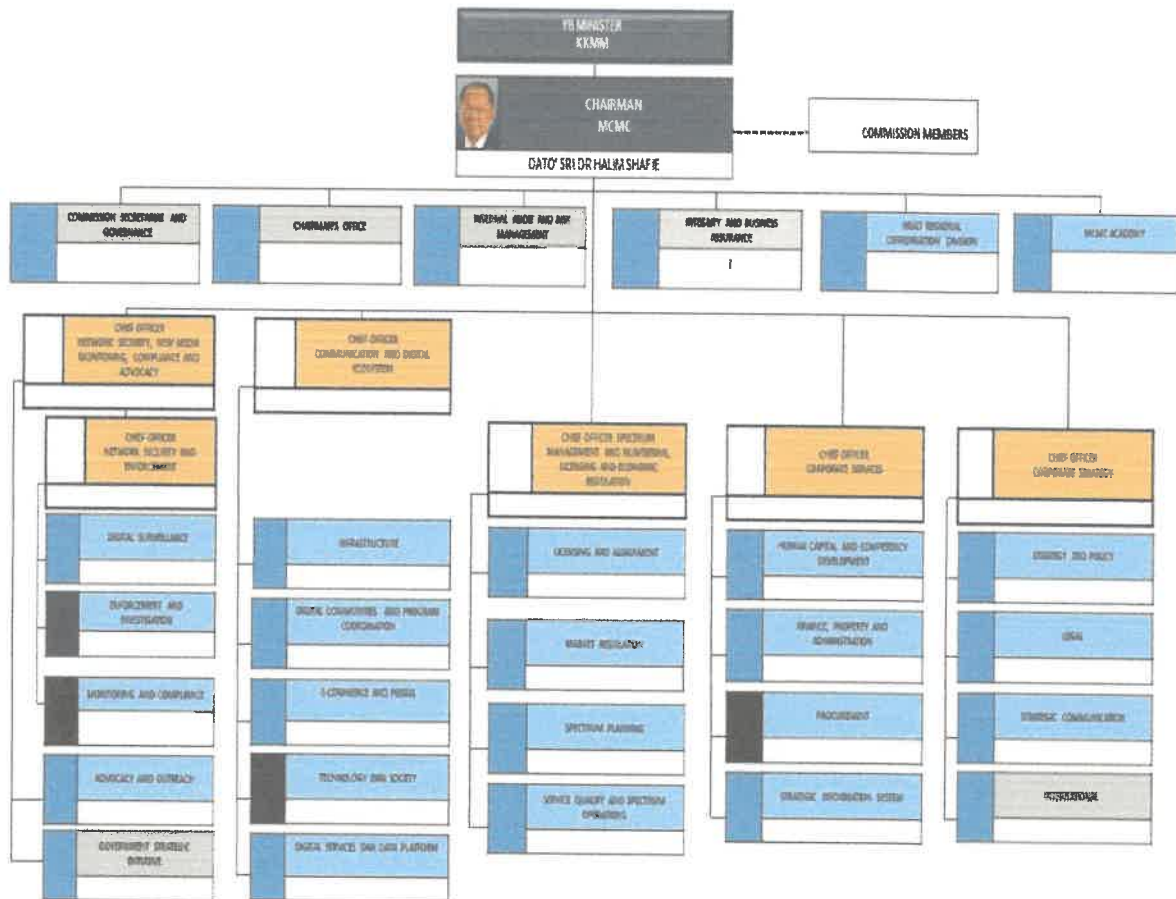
YB MINISTER
KKMM

CHAIRMAN
MCMC

DATO' SRI DR HALIM SHAFIE

COMMISSION MEMBERS

COMMISSION SECRETARIAT AND GOVERNANCE

CHAIRMAN'S OFFICE

INTERNAL AUDIT AND RISK MANAGEMENT

INTEGRITY AND BUSINESS ASSURANCE

MULTI REGIONAL COORDINATION DIVISION

MCMC ACADEMY

CHIEF OFFICER NETWORK SECURITY, NEW MEDIA MONITORING, COMPLIANCE AND ADVOCACY

CHIEF OFFICER COMMUNICATION AND DIGITAL ECOSYSTEM

CHIEF OFFICER NETWORK SECURITY AND ENFORCEMENT

DIGITAL SURVEILLANCE

ENFORCEMENT AND INVESTIGATION

MONITORING AND COMPLIANCE

ADVOCACY AND OUTREACH

GOVERNMENT STRATEGIC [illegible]

INFRASTRUCTURE

DIGITAL COMMUNITIES AND PROGRAM COORDINATION

E-COMMERCE AND MEDIA

TECHNOLOGY AND SOCIETY

DIGITAL SERVICES AND DATA PLATFORM

CHIEF OFFICER SPECTRUM MANAGEMENT AND NUMBERING, LICENSING AND ECONOMIC REGULATION

LICENSING AND ASSIGNMENT

MARKET REGULATION

SPECTRUM PLANNING

SERVICE QUALITY AND SPECTRUM OPERATIONS

CHIEF OFFICER CORPORATE SERVICES

HUMAN CAPITAL AND COMPETENCY DEVELOPMENT

FINANCE, PROPERTY AND ADMINISTRATION

PROCUREMENT

STRATEGIC INFORMATION SYSTEM

CHIEF OFFICER CORPORATE STRATEGY

STRATEGY AND POLICY

LEGAL

STRATEGIC COMMUNICATION

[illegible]